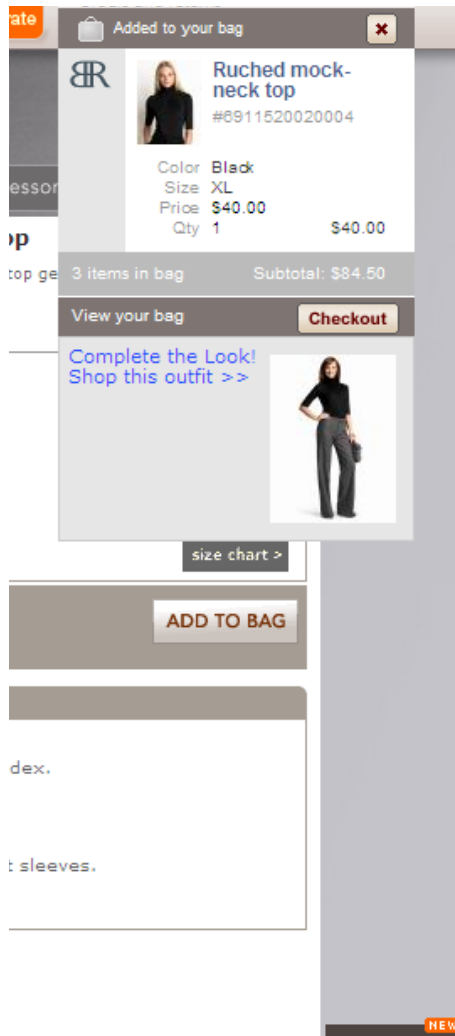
rate

Added to your bag

BR

Ruched mock-neck top
#6911520020004

Color Black
Size XL
Price $40.00
Qty 1 $40.00

3 items in bag Subtotal: $84.50

View your bag Checkout

Complete the Look!
Shop this outfit >>

essor

op
top ge

size chart >

ADD TO BAG

dex.

t sleeves.

NEW